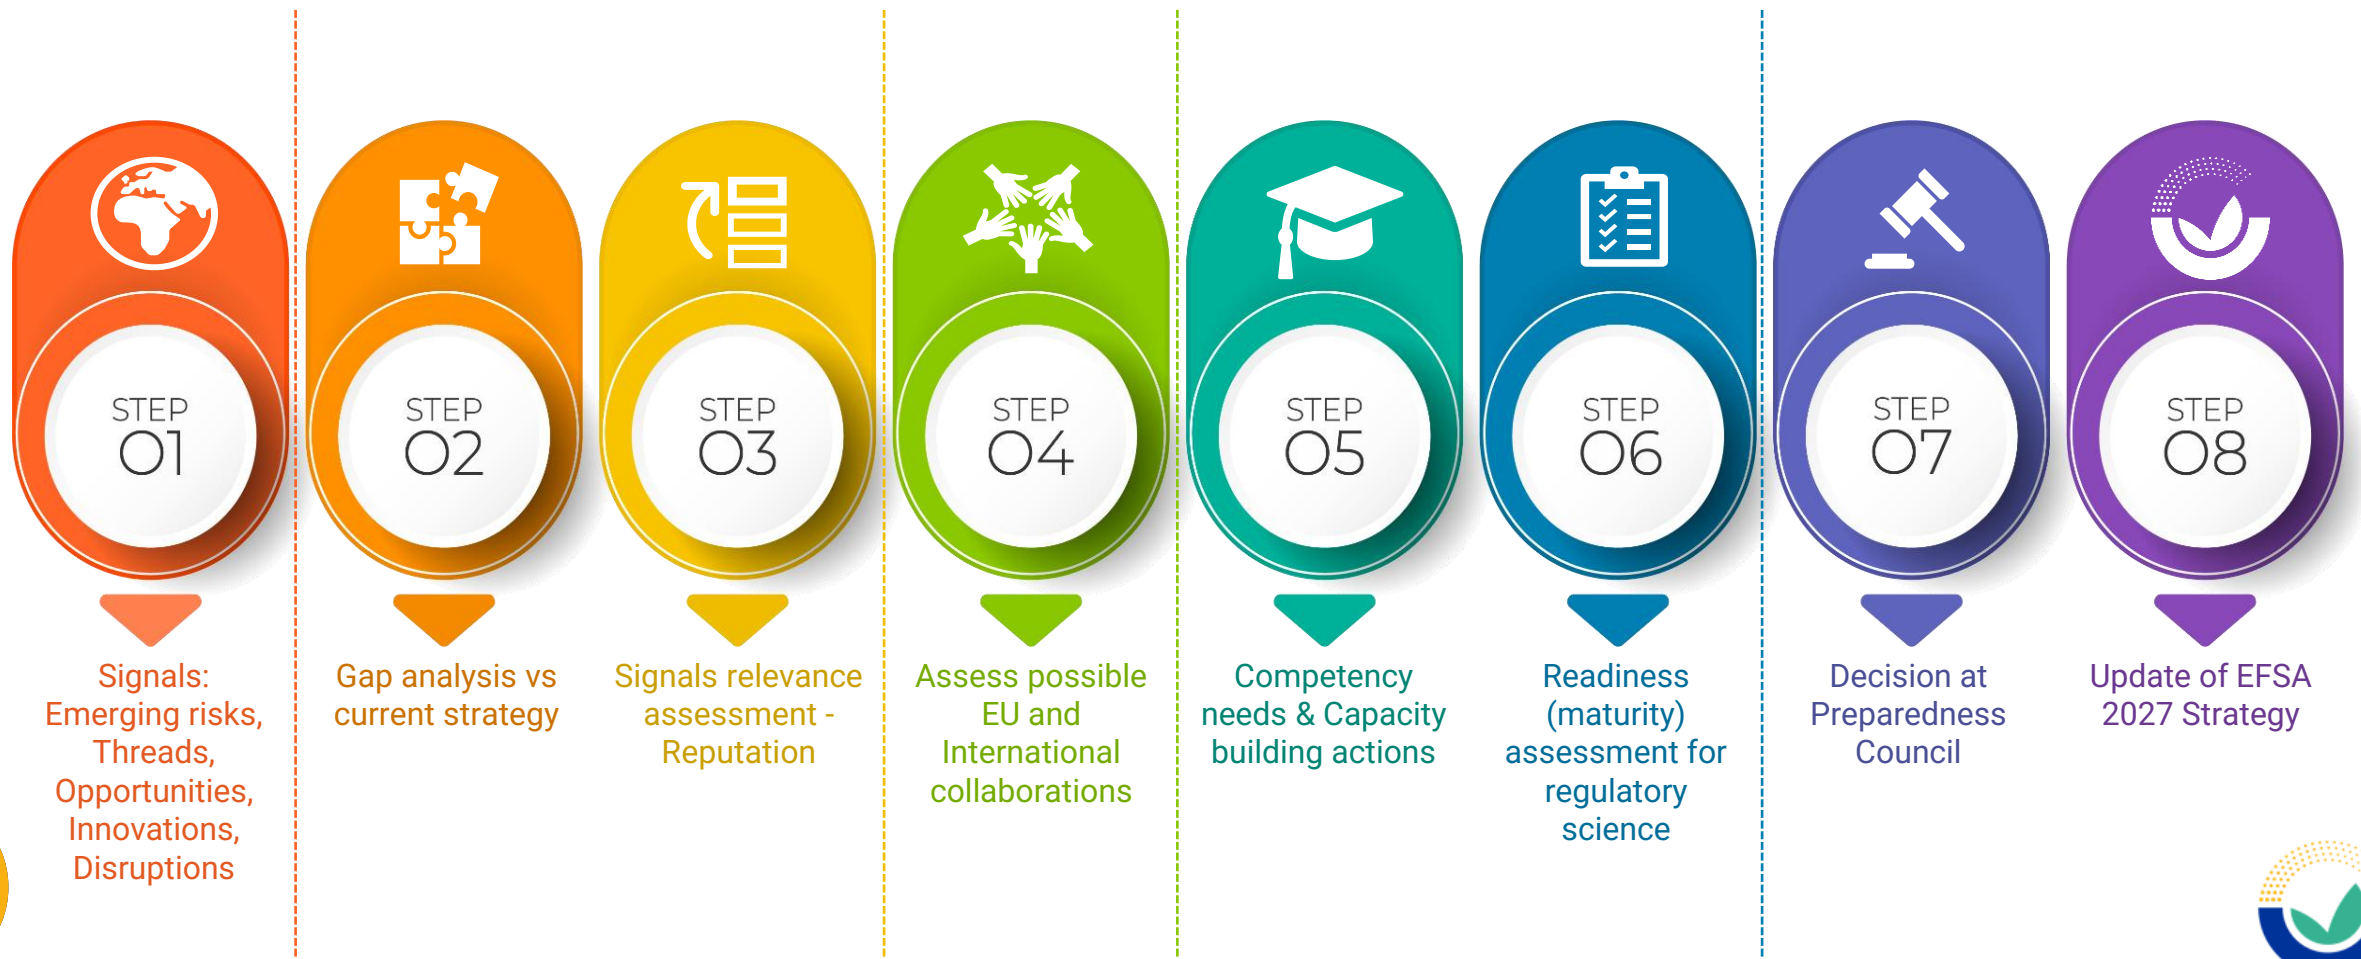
STEP
01

Signals: Emerging risks, Threads, Opportunities, Innovations, Disruptions

STEP
02

Gap analysis vs current strategy

STEP
03

Signals relevance assessment - Reputation

STEP
04

Assess possible EU and International collaborations

STEP
05

Competency needs & Capacity building actions

STEP
06

Readiness (maturity) assessment for regulatory science

STEP
07

Decision at Preparedness Council

STEP
08

Update of EFSA 2027 Strategy